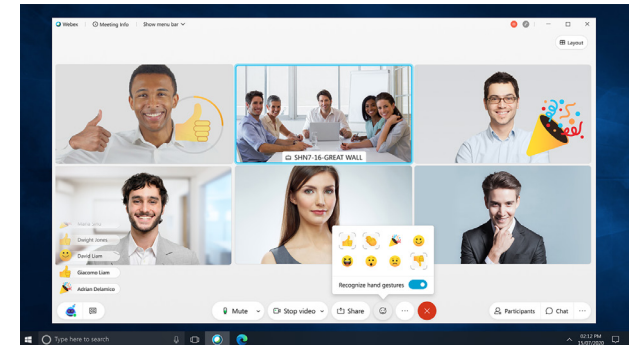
Webex
Meeting info
Show menu bar
Layout
SHN7-16-GREAT WALL
Dwight Jones
David Liam
Giacomo Liam
Adrian Delamico
Recognize hand gestures
Mute
Stop video
Share
Participants
Chat
Type here to search
02:12 PM
15/07/2020